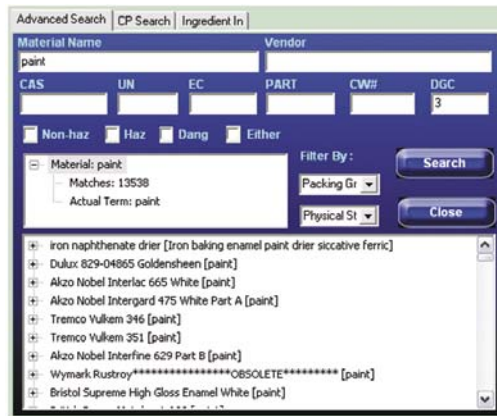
Advanced Search | CP Search | Ingredient In

Material Name
paint
Vendor

CAS
UN
EC
PART
CW#
DGC
3

Non-haz
Haz
Dang
Either

Material: paint
Matches: 13538
Actual Term: paint

Filter By :
Packing Gr
Physical St

Search
Close

iron naphthenate drier [Iron baking enamel paint drier siccative ferric]
Dulux 829-04865 Goldensheen [paint]
Akzo Nobel Interlac 665 White [paint]
Akzo Nobel Intergard 475 White Part A [paint]
Tremco Vulkem 346 [paint]
Tremco Vulkem 351 [paint]
Akzo Nobel Interfine 629 Part B [paint]
Wymark Rustroy******************OBSOLETE********* [paint]
Bristol Supreme High Gloss Enamel White [paint]
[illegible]